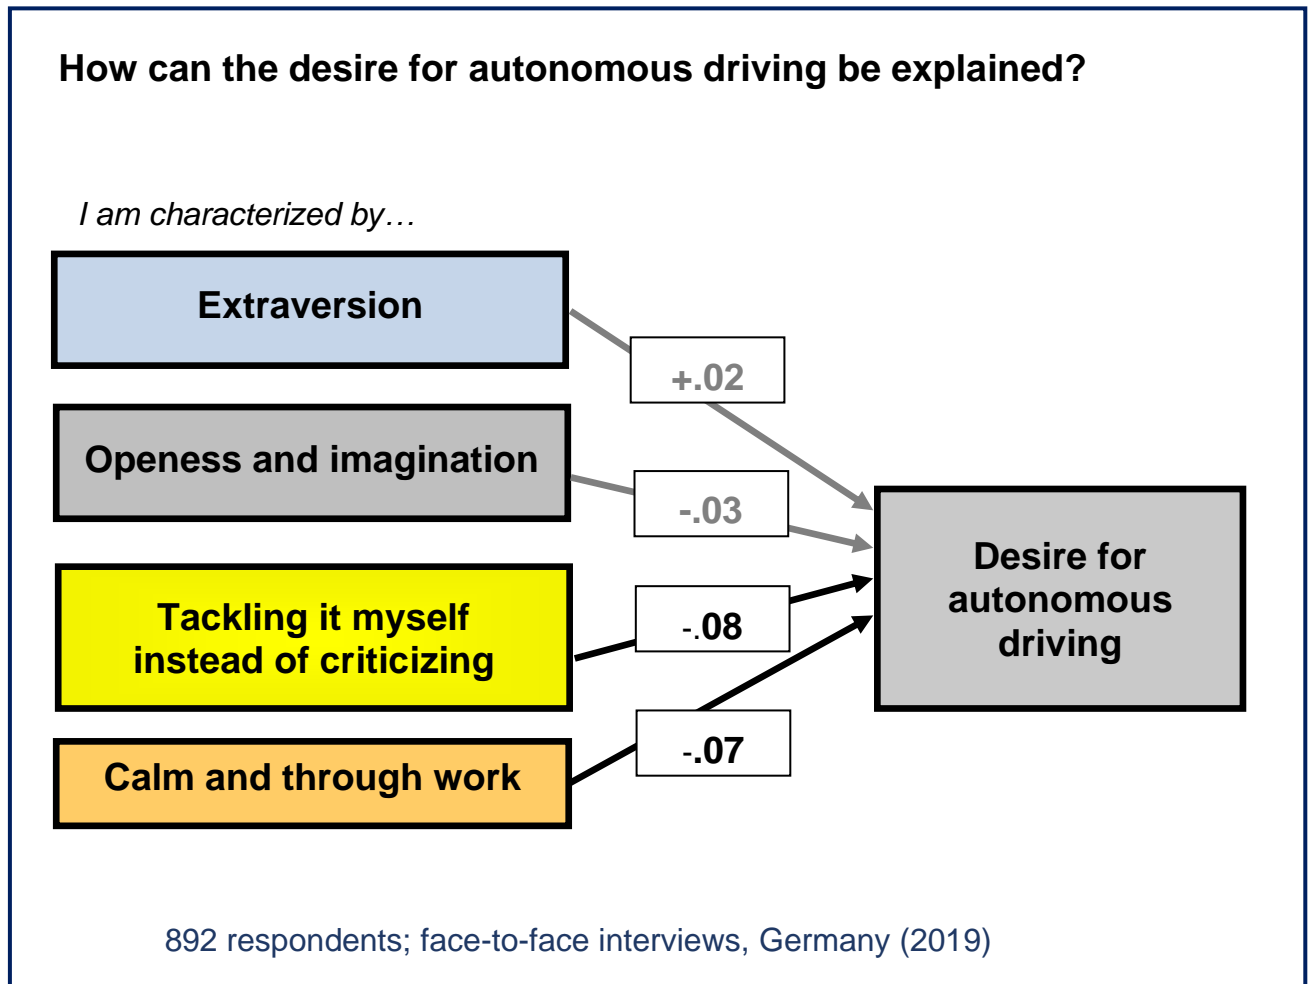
How can the desire for autonomous driving be explained?

I am characterized by…

Extraversion

+.02

Openess and imagination

-.03

Tackling it myself instead of criticizing

-.08

Calm and through work

-.07

Desire for autonomous driving

892 respondents; face-to-face interviews, Germany (2019)